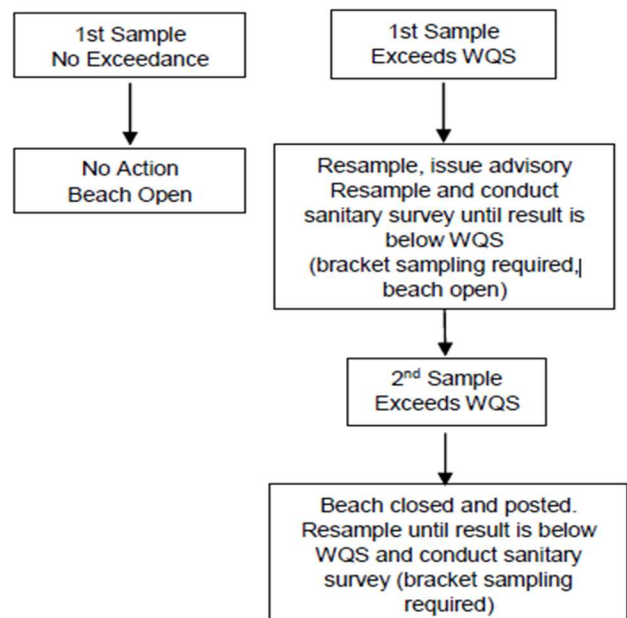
1st Sample
No Exceedance

No Action
Beach Open

1st Sample
Exceeds WQS

Resample, issue advisory
Resample and conduct sanitary survey until result is below WQS
(bracket sampling required, beach open)

2$^{nd}$ Sample
Exceeds WQS

Beach closed and posted.
Resample until result is below WQS and conduct sanitary survey (bracket sampling required)